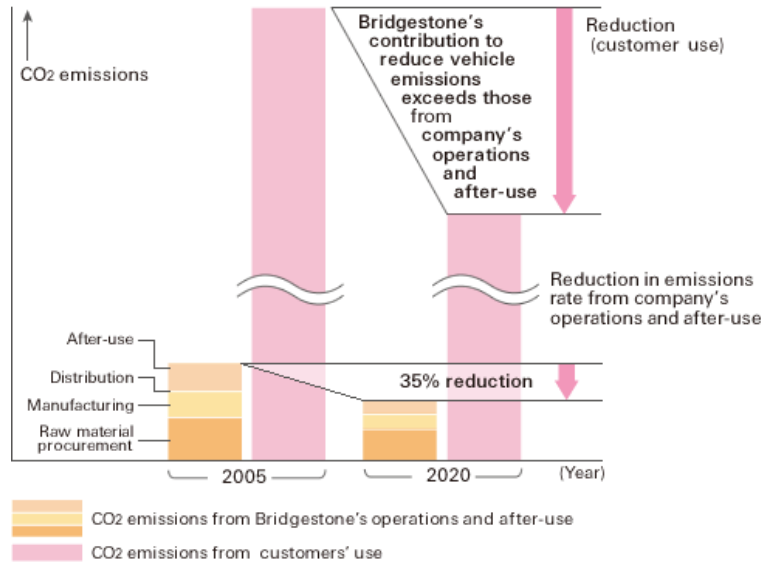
$CO_2$ emissions

Bridgestone's contribution to reduce vehicle emissions exceeds those from company's operations and after-use

Reduction (customer use)

Reduction in emissions rate from company's operations and after-use

After-use

Distribution

Manufacturing

Raw material procurement

35% reduction

2005

2020

(Year)

$CO_2$ emissions from Bridgestone's operations and after-use

$CO_2$ emissions from customers' use